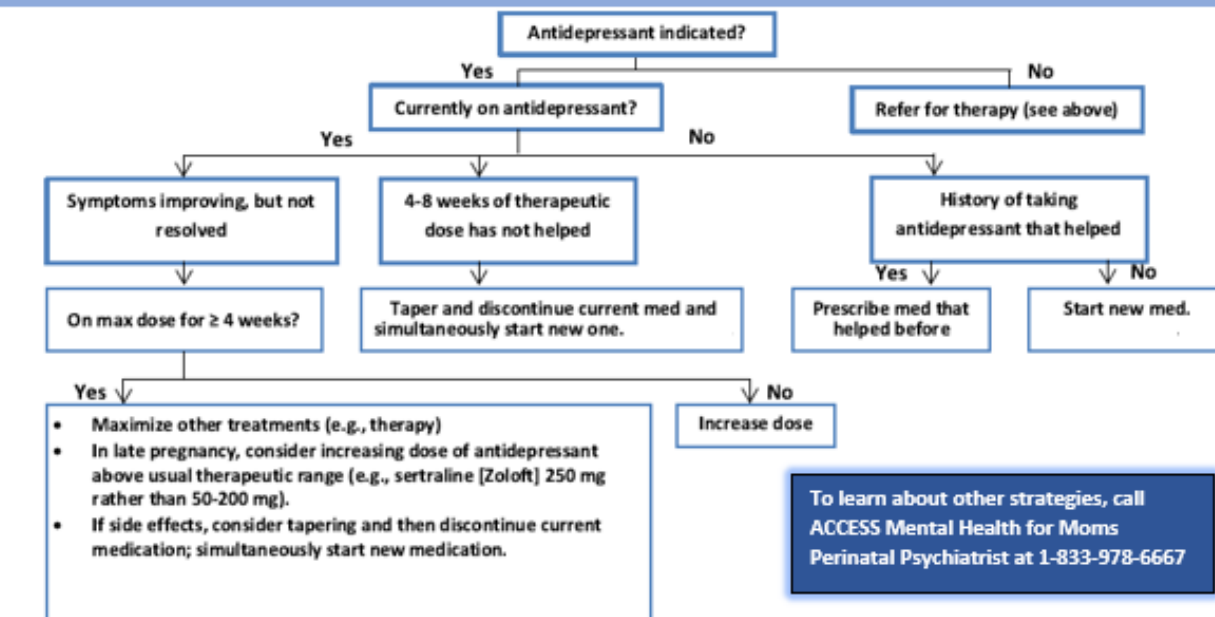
Antidepressant indicated?

Yes

No

Currently on antidepressant?

Refer for therapy (see above)

Yes

No

Symptoms improving, but not resolved

4-8 weeks of therapeutic dose has not helped

History of taking antidepressant that helped

Yes

No

On max dose for ≥ 4 weeks?

Taper and discontinue current med and simultaneously start new one.

Prescribe med that helped before

Start new med.

Yes

No

- Maximize other treatments (e.g., therapy)
- In late pregnancy, consider increasing dose of antidepressant above usual therapeutic range (e.g., sertraline [Zoloft] 250 mg rather than 50-200 mg).
- If side effects, consider tapering and then discontinue current medication; simultaneously start new medication.

Increase dose

To learn about other strategies, call ACCESS Mental Health for Moms Perinatal Psychiatrist at 1-833-978-6667